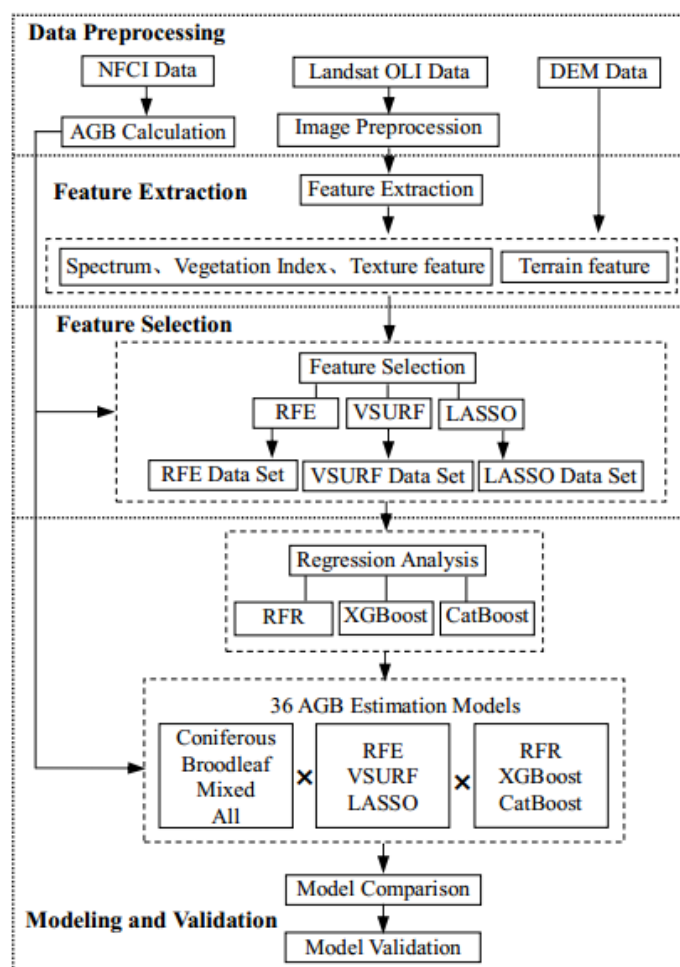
Data Preprocessing

NFCI Data

Landsat OLI Data

DEM Data

AGB Calculation

Image Preprocession

Feature Extraction

Feature Extraction

Spectrum、Vegetation Index、Texture feature

Terrain feature

Feature Selection

Feature Selection

RFE

VSURF

LASSO

RFE Data Set

VSURF Data Set

LASSO Data Set

Regression Analysis

RFR

XGBoost

CatBoost

36 AGB Estimation Models

Coniferous Broodleaf Mixed All

×

RFE VSURF LASSO

×

RFR XGBoost CatBoost

Model Comparison

Modeling and Validation

Model Validation